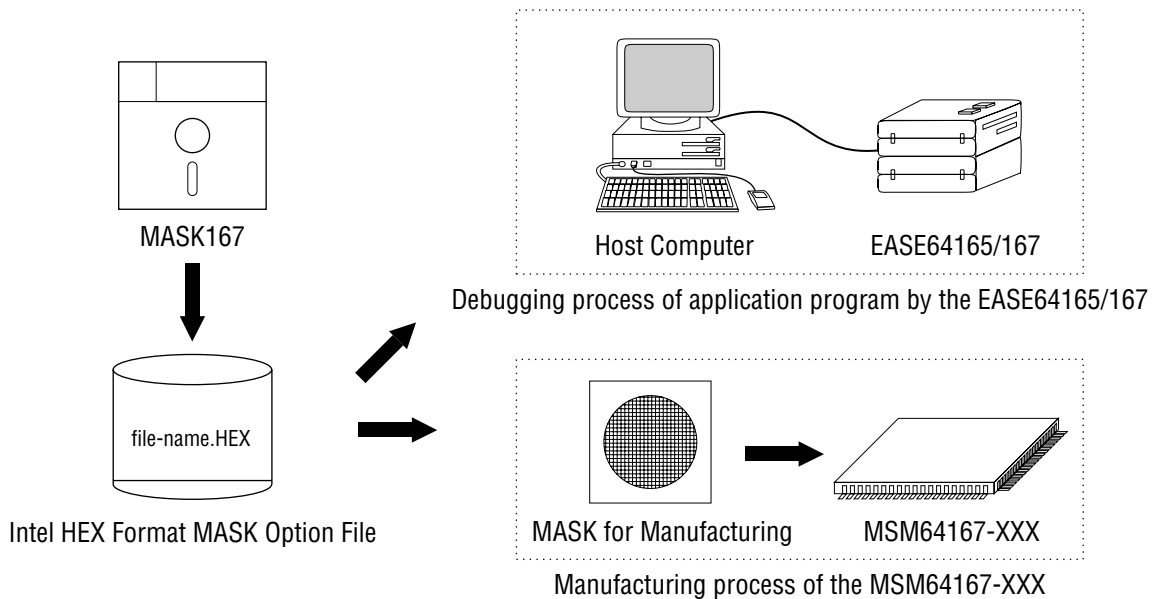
MASK167

file-name.HEX

Intel HEX Format MASK Option File

Host Computer

EASE64165/167

Debugging process of application program by the EASE64165/167

MASK for Manufacturing

MSM64167-XXX

Manufacturing process of the MSM64167-XXX